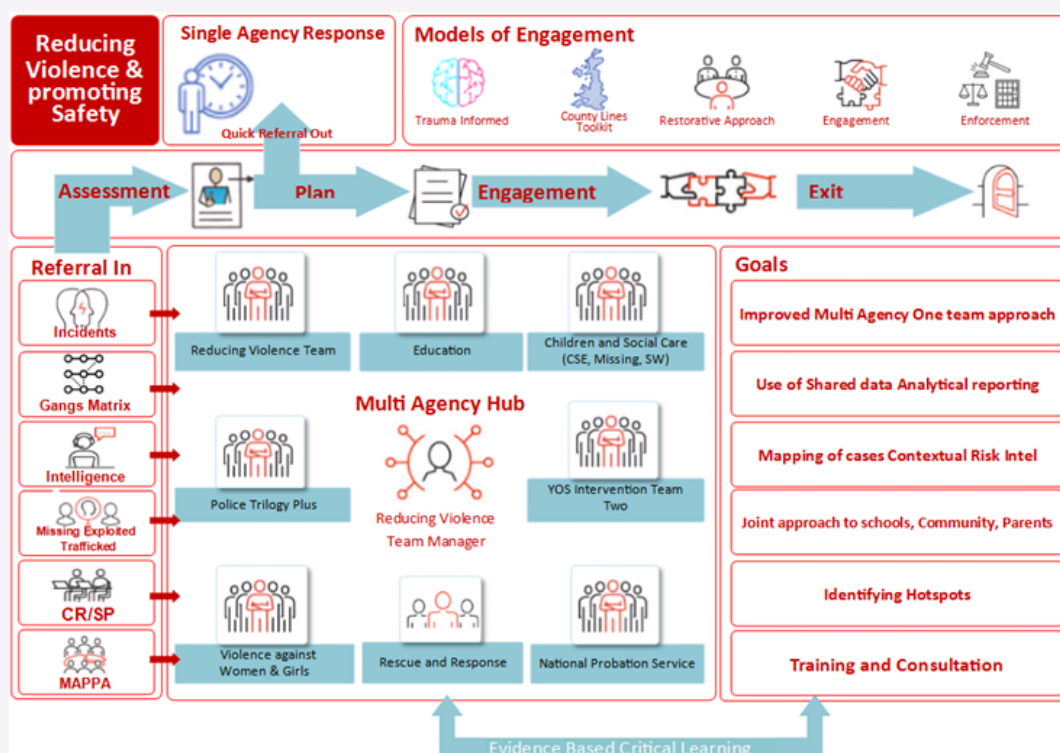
Reducing Violence & promoting Safety

Single Agency Response

Quick Referral Out

Models of Engagement

Trauma Informed

County Lines Toolkit

Restorative Approach

Engagement

Enforcement

Assessment

Plan

Engagement

Exit

Referral In

Incidents

Gangs Matrix

Intelligence

Missing Exploited Trafficked

CR/SP

MAPPA

Reducing Violence Team

Education

Children and Social Care (CSE, Missing, SW)

Multi Agency Hub

Reducing Violence Team Manager

Police Trilogy Plus

YOS Intervention Team Two

Violence against Women & Girls

Rescue and Response

National Probation Service

Goals

Improved Multi Agency One team approach

Use of Shared data Analytical reporting

Mapping of cases Contextual Risk Intel

Joint approach to schools, Community, Parents

Identifying Hotspots

Training and Consultation

Evidence Based Critical Learning